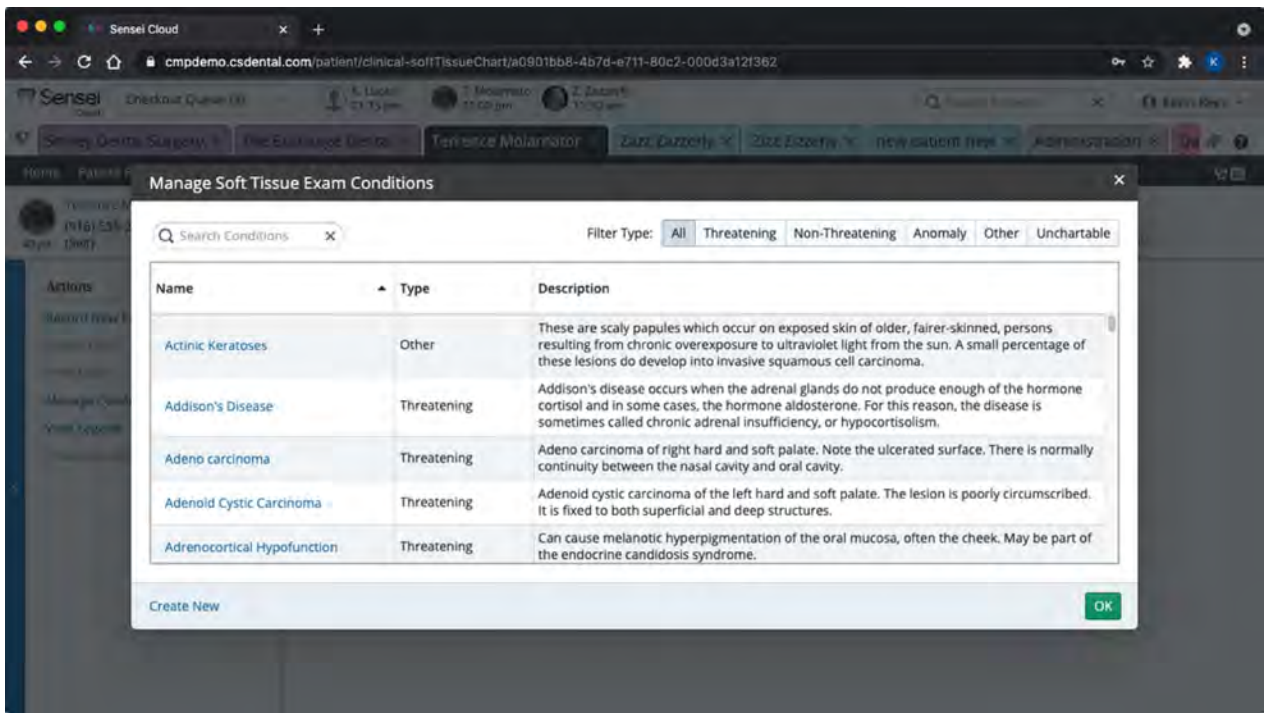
Sensei Cloud

cmpdemo.csdental.com/patient/clinical-softTissueChart/a0901bb8-4b7d-e711-80c2-000d3a12f362

Sensei

Checkout Queue (0)

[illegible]

Terrence Molarnator

Zizzi Zizzerly

Zizzi Zizzerly

new patient new

Administration

Home

Actions

Manage Soft Tissue Exam Conditions

Search Conditions

Filter Type: All Threatening Non-Threatening Anomaly Other Unchartable

| Name | Type | Description |
|---|---|---|
| Actinic Keratoses | Other | These are scaly papules which occur on exposed skin of older, fairer-skinned, persons resulting from chronic overexposure to ultraviolet light from the sun. A small percentage of these lesions do develop into invasive squamous cell carcinoma. |
| Addison's Disease | Threatening | Addison's disease occurs when the adrenal glands do not produce enough of the hormone cortisol and in some cases, the hormone aldosterone. For this reason, the disease is sometimes called chronic adrenal insufficiency, or hypocortisolism. |
| Adeno carcinoma | Threatening | Adeno carcinoma of right hard and soft palate. Note the ulcerated surface. There is normally continuity between the nasal cavity and oral cavity. |
| Adenoid Cystic Carcinoma | Threatening | Adenoid cystic carcinoma of the left hard and soft palate. The lesion is poorly circumscribed. It is fixed to both superficial and deep structures. |
| Adrenocortical Hypofunction | Threatening | Can cause melanotic hyperpigmentation of the oral mucosa, often the cheek. May be part of the endocrine candidosis syndrome. |

Create New

OK